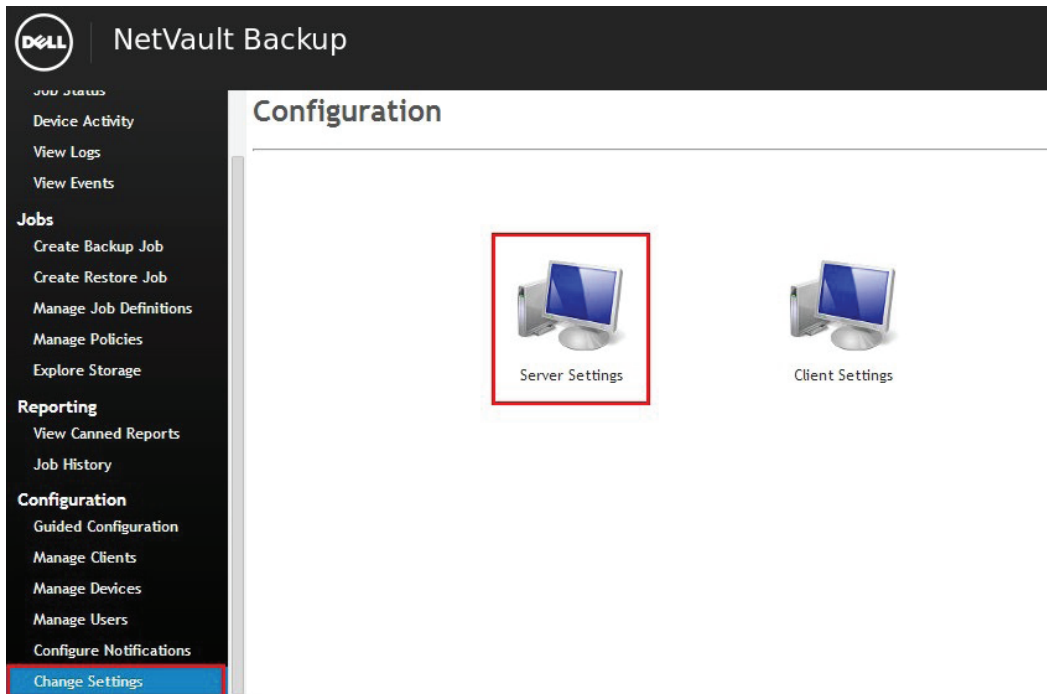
DELL NetVault Backup

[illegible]
Device Activity
View Logs
View Events
Jobs
Create Backup Job
Create Restore Job
Manage Job Definitions
Manage Policies
Explore Storage
Reporting
View Canned Reports
Job History
Configuration
Guided Configuration
Manage Clients
Manage Devices
Manage Users
Configure Notifications
Change Settings

Configuration

Server Settings

Client Settings